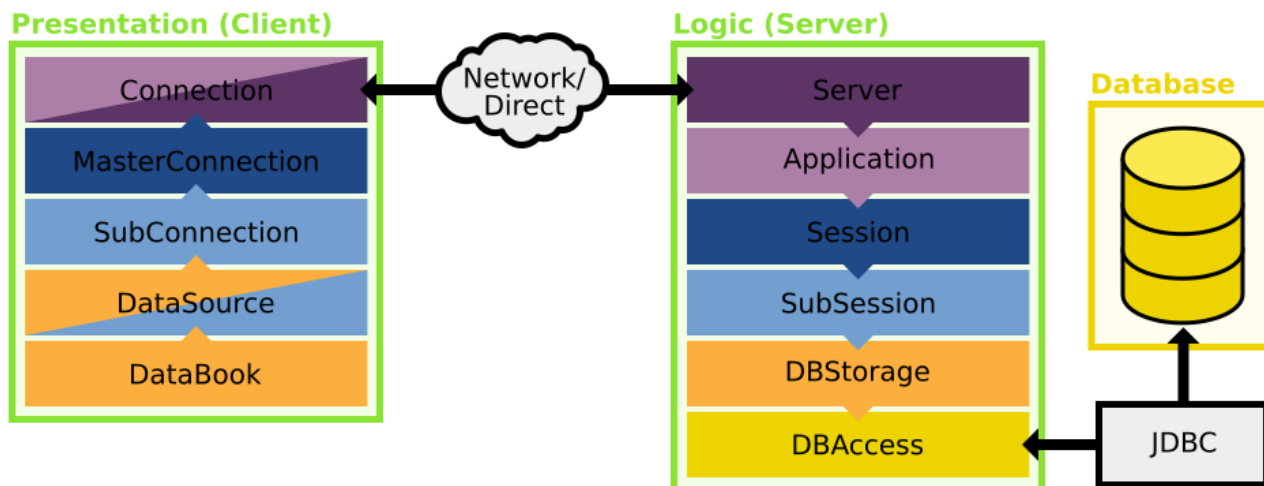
Presentation (Client)

Connection

MasterConnection

SubConnection

DataSource

DataBook

Network/
Direct

Logic (Server)

Server

Application

Session

SubSession

DBStorage

DBAccess

Database

JDBC